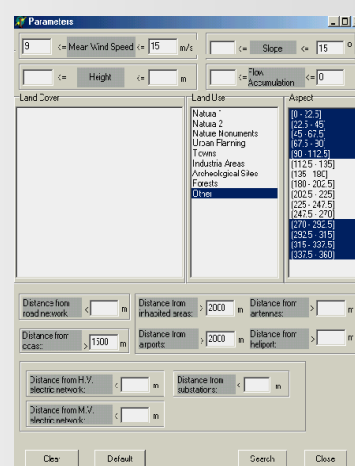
Parameters

9 <= Mean Wind Speed <= 15 m/s

<= Slope <= 15 °

<= Height <= m

<= Flow Accumulation <= 0

Land Cover

Land Use
Natura 1
Natura 2
Nature Monuments
Urban Planning
Towns
Industrial Areas
Archeological Sites
Forests
Other

Aspect
[0 - 22.5]
[22.5 - 45]
[45 - 67.5]
[67.5 - 90]
[90 - 112.5]
[112.5 - 135]
[135 - 180]
[180 - 202.5]
[202.5 - 225]
[225 - 247.5]
[247.5 - 270]
[270 - 292.5]
[292.5 - 315]
[315 - 337.5]
[337.5 - 360]

Distance from road network: < m

Distance from inhabited areas: > 2000 m

Distance from antennas: > m

Distance from ocean: > 1500 m

Distance from airports: > 2000 m

Distance from heliport: > m

Distance from H.V. electric network: < m

Distance from substations: < m

Distance from M.V. electric network: < m

Clear

Default

Search

Close